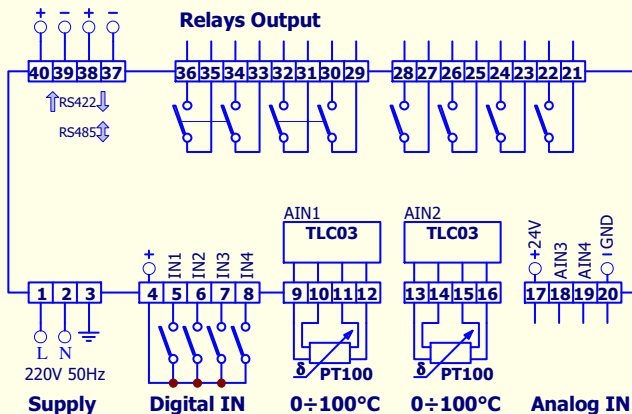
+ − + −

Relays Output

40 39 38 37

36 35 34 33 32 31 30 29

28 27 26 25 24 23 22 21

RS422

RS485

AIN1

TLC03

AIN2

TLC03

+24V AIN3 AIN4 GND

+ IN1 IN2 IN3 IN4

1 2 3

4 5 6 7 8

9 10 11 12

13 14 15 16

17 18 19 20

L N

220V 50Hz

δ PT100

δ PT100

Supply

Digital IN

0÷100°C

0÷100°C

Analog IN